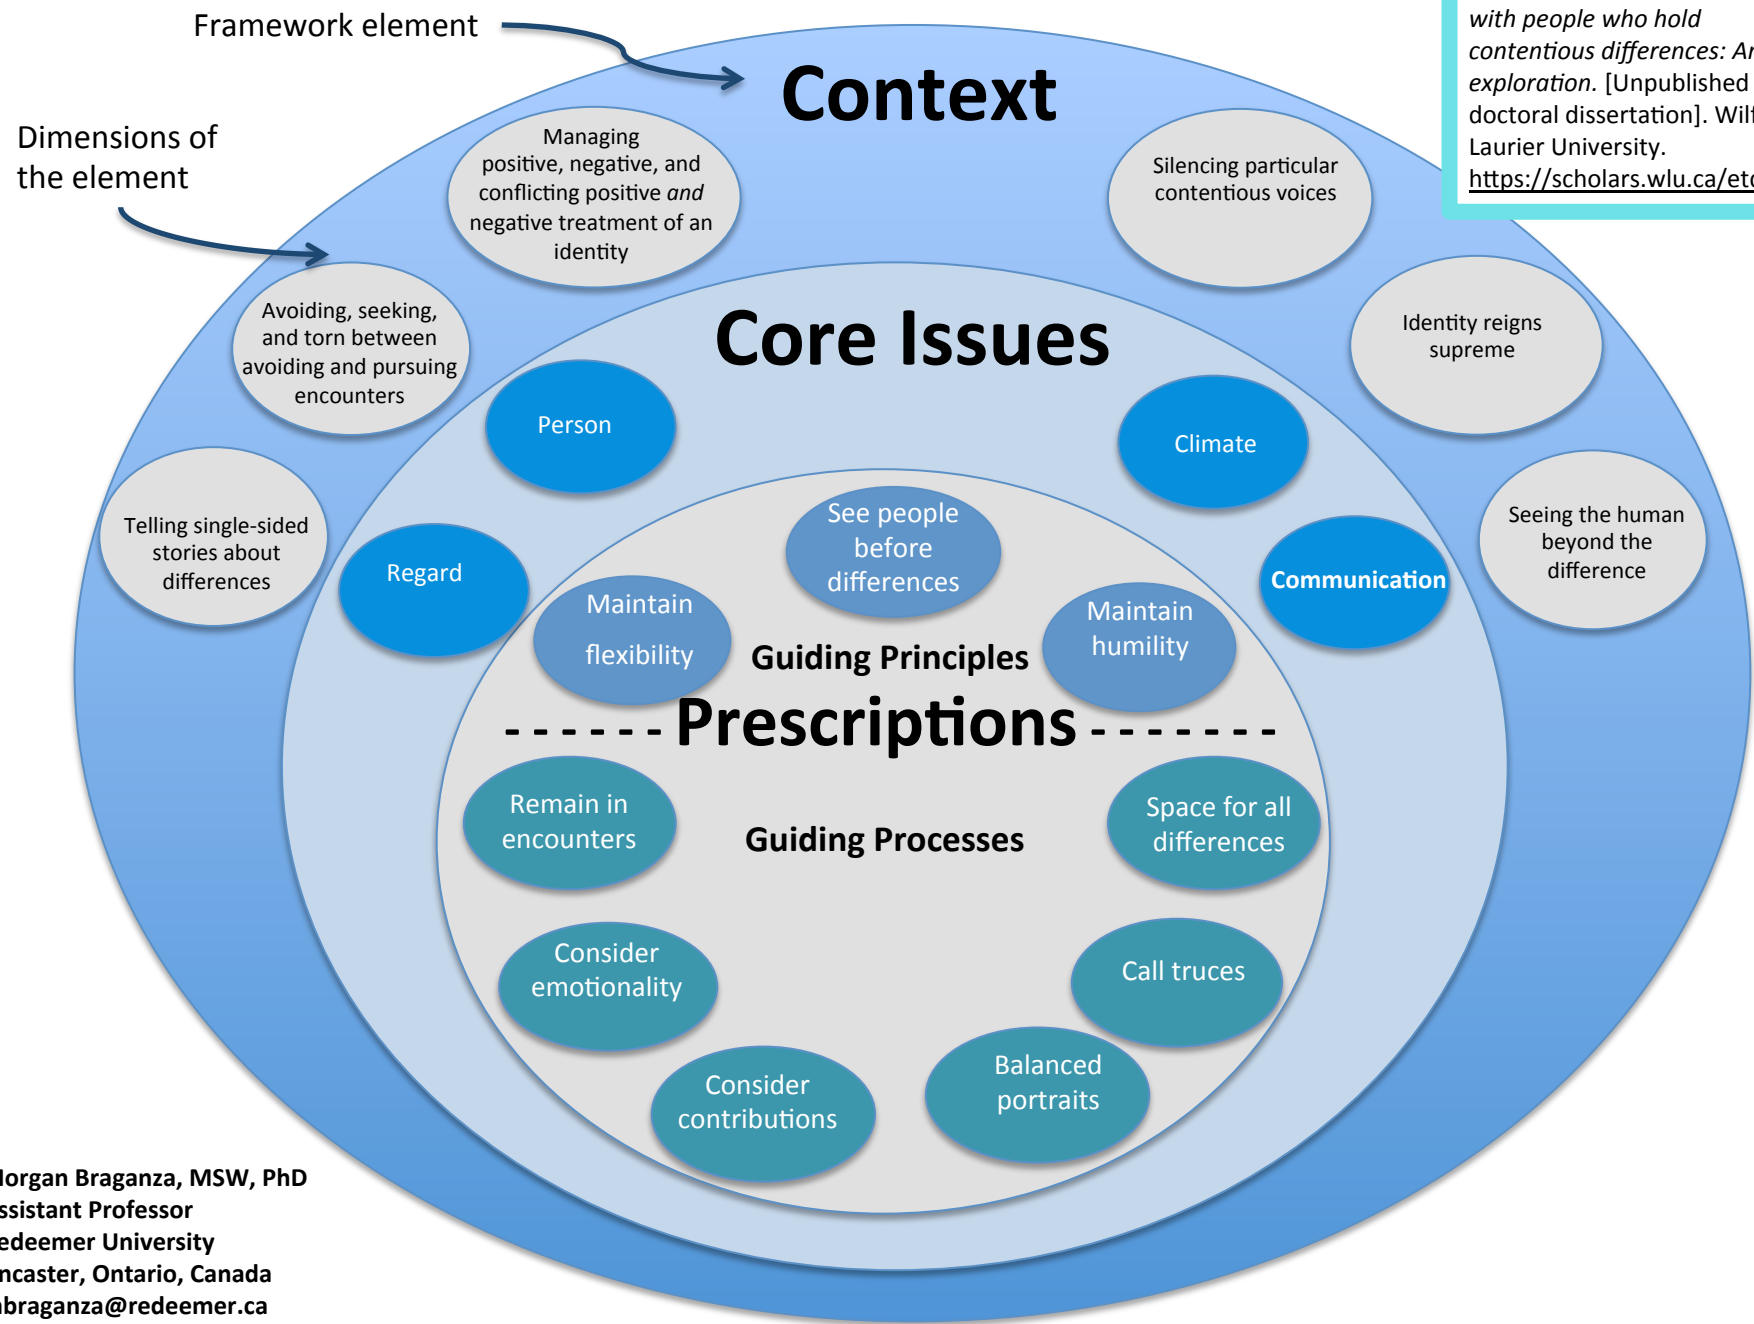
Framework element

Context

Dimensions of the element

Managing positive, negative, and conflicting positive *and* negative treatment of an identity

Silencing particular contentious voices

*with people who hold contentious differences: An exploration.* [Unpublished doctoral dissertation]. Wilf Laurier University. https://scholars.wlu.ca/etd

Avoiding, seeking, and torn between avoiding and pursuing encounters

Identity reigns supreme

Core Issues

Person

Climate

Telling single-sided stories about differences

Seeing the human beyond the difference

Regard

Communication

See people before differences

Maintain flexibility

Maintain humility

Guiding Principles

------ Prescriptions -------

Remain in encounters

Guiding Processes

Space for all differences

Consider emotionality

Call truces

Consider contributions

Balanced portraits

lorgan Braganza, MSW, PhD
ssistant Professor
edeemer University
ncaster, Ontario, Canada
braganza@redeemer.ca